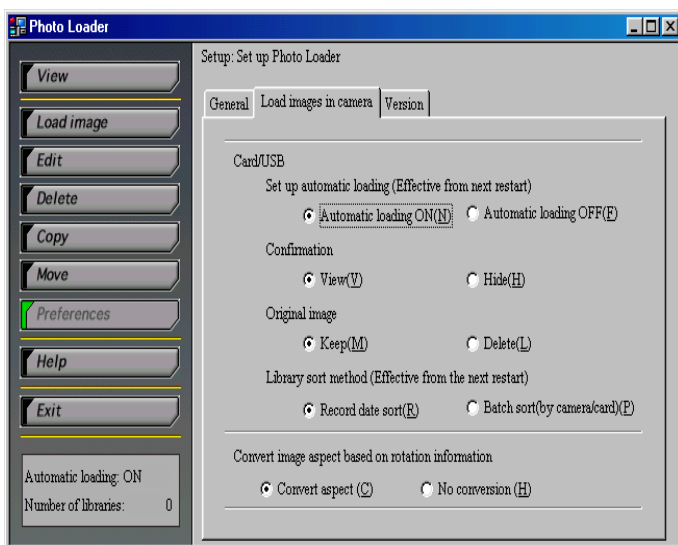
Photo Loader

View

Load image

Edit

Delete

Copy

Move

Preferences

Help

Exit

Automatic loading: ON
Number of libraries: 0

Setup: Set up Photo Loader

General | Load images in camera | Version

Card/USB

Set up automatic loading (Effective from next restart)

Automatic loading ON(N)   Automatic loading OFF(F)

Confirmation

View(V)   Hide(H)

Original image

Keep(M)   Delete(L)

Library sort method (Effective from the next restart)

Record date sort(R)   Batch sort(by camera/card)(P)

Convert image aspect based on rotation information

Convert aspect (C)   No conversion (H)